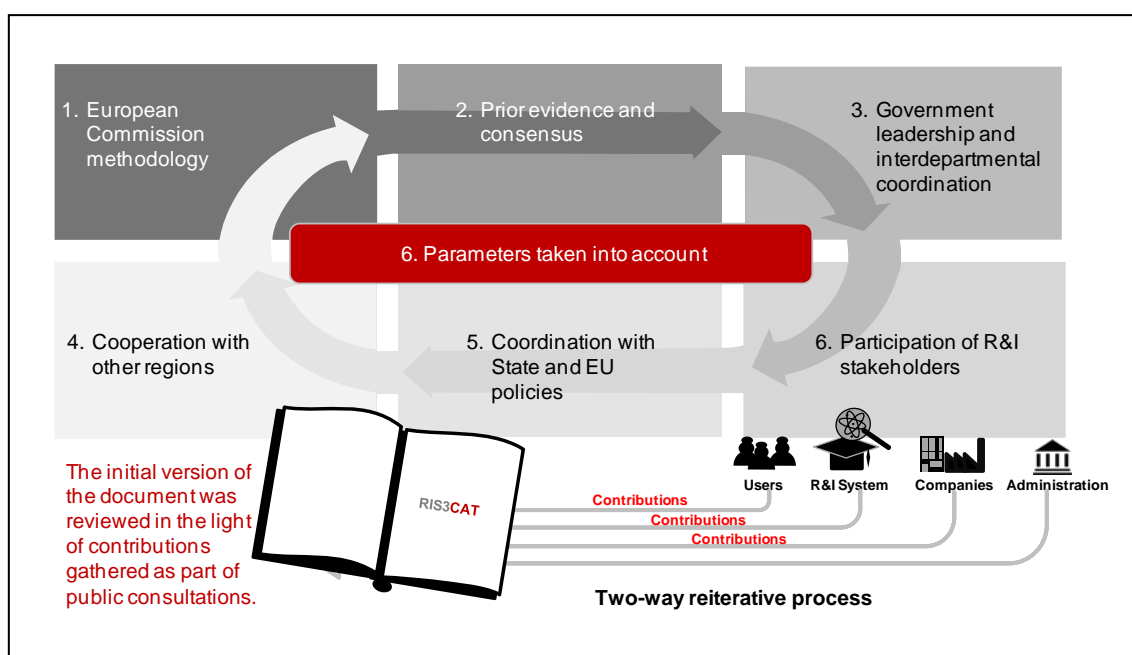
1. European Commission methodology

2. Prior evidence and consensus

3. Government leadership and interdepartmental coordination

6. Parameters taken into account

4. Cooperation with other regions

5. Coordination with State and EU policies

6. Participation of R&I stakeholders

The initial version of the document was reviewed in the light of contributions gathered as part of public consultations.

RIS3CAT

Users

R&I System

Companies

Administration

Contributions

Contributions

Contributions

Two-way reiterative process